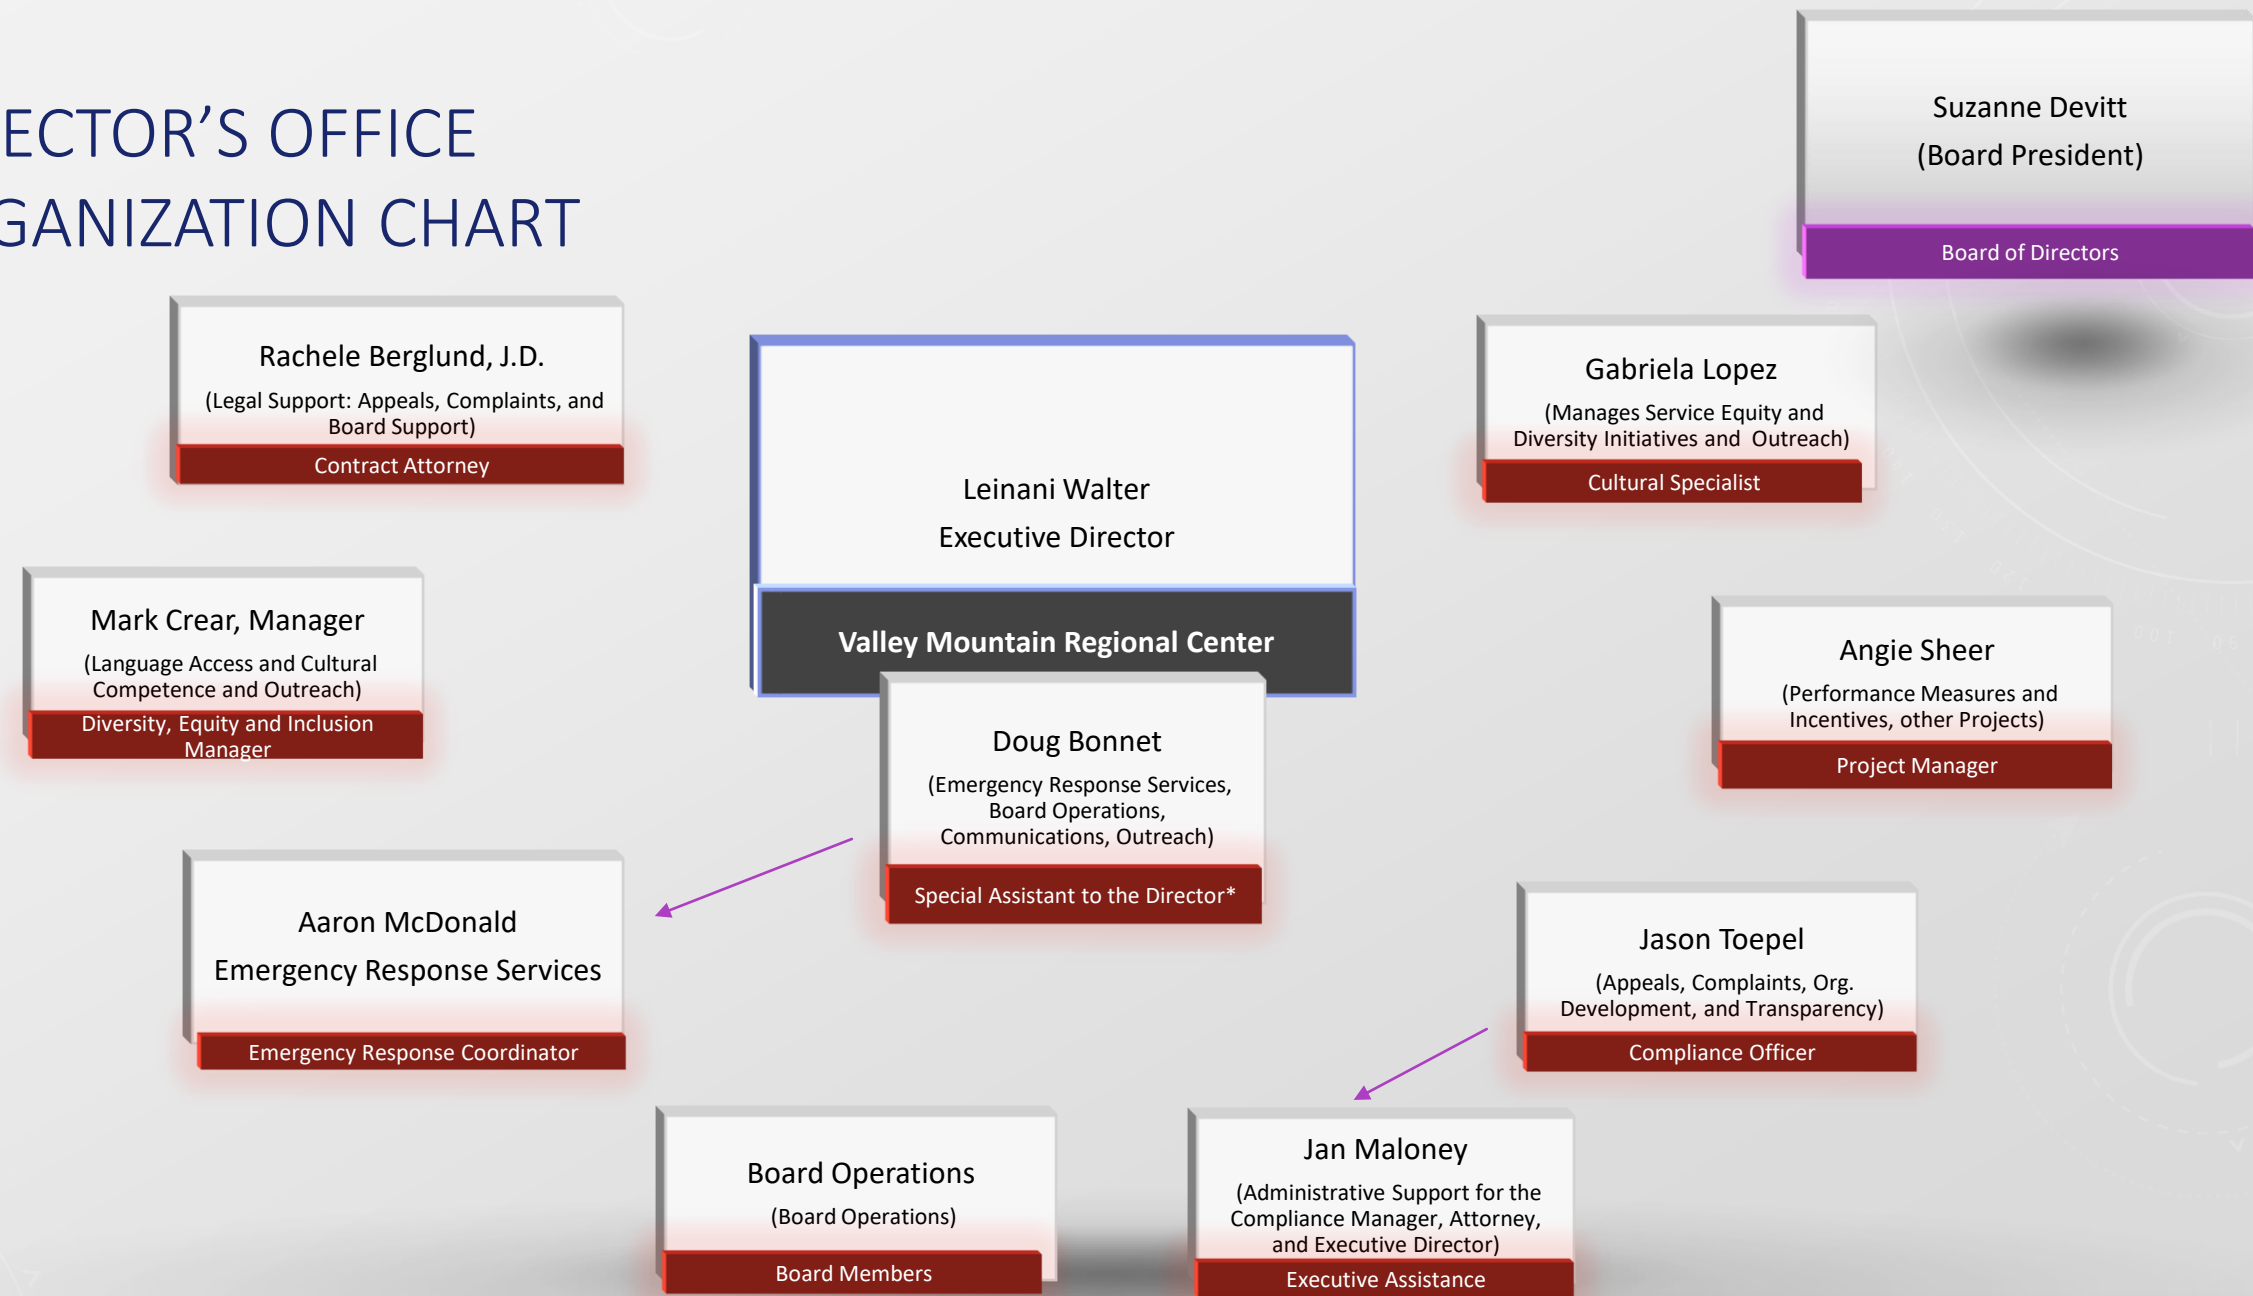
ECTOR'S OFFICE
GANIZATION CHART

Suzanne Devitt
(Board President)
Board of Directors

Rachele Berglund, J.D.
(Legal Support: Appeals, Complaints, and Board Support)
Contract Attorney

Leinani Walter
Executive Director
Valley Mountain Regional Center

Gabriela Lopez
(Manages Service Equity and Diversity Initiatives and Outreach)
Cultural Specialist

Mark Crear, Manager
(Language Access and Cultural Competence and Outreach)
Diversity, Equity and Inclusion Manager

Angie Sheer
(Performance Measures and Incentives, other Projects)
Project Manager

Doug Bonnet
(Emergency Response Services, Board Operations, Communications, Outreach)
Special Assistant to the Director*

Aaron McDonald
Emergency Response Services
Emergency Response Coordinator

Jason Toepel
(Appeals, Complaints, Org. Development, and Transparency)
Compliance Officer

Board Operations
(Board Operations)
Board Members

Jan Maloney
(Administrative Support for the Compliance Manager, Attorney, and Executive Director)
Executive Assistance